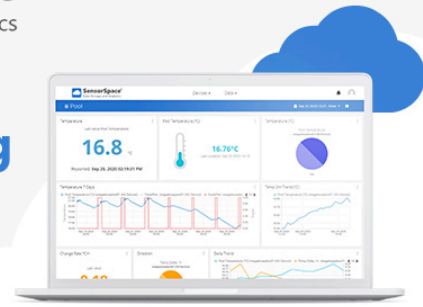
cs

g

SensorSpace
Devices ▾ Data ▾

Pool

Temperature
Last recorded temperature
16.8 °C
Reported: Sep 25, 2020 02:19:01 PM

Pool Temperature (°C)
16.76°C

Temperature (°C)

Temperature 7 Days

Today (3H Trend) (°C)

Change Rate 7D h

Direction

Delta Trend

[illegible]